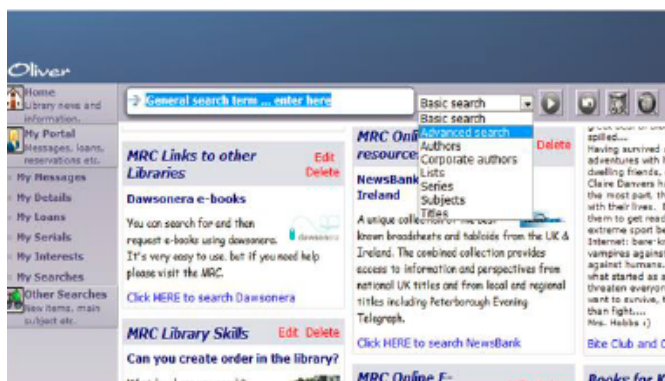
Oliver

Home
Library news and information.
My Portal
Messages, loans, reservations etc.
My Messages
My Details
My Loans
My Serials
My Interests
My Searches
Other Searches
New items, main subject etc.

General search term ... enter here

Basic search
Basic search
Advanced search
Authors
Corporate authors
Lists
Series
Subjects
Titles

MRC Links to other Libraries
Edit
Delete

Dawsonera e-books

You can search for and then request e-books using dawsonera. It's very easy to use, but if you need help please visit the MRC.

dawsonera

Click HERE to search Dawsonera

MRC Library Skills
Edit
Delete

Can you create order in the library?

MRC Onl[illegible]
resource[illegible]
Delete

NewsBank
Ireland

A unique collection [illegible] known broadsheets and tabloids from the UK & Ireland. The combined collection provides access to information and perspectives from national UK titles and from local and regional titles including Peterborough Evening Telegraph.

Click HERE to search NewsBank

MRC Online E-

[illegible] spilled...
Having survived a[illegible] adventures with h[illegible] dwelling friends, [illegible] Claire Danvers h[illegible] the most part, th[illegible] with their lives. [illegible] them to get read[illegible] extreme sport be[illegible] Internet: bare-kn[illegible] vampires agains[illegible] against humans. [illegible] what started as a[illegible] threaten everyon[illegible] want to survive, t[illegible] than fight....
Mrs. Hobbs :)

Bite Club and C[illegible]

Books for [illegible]